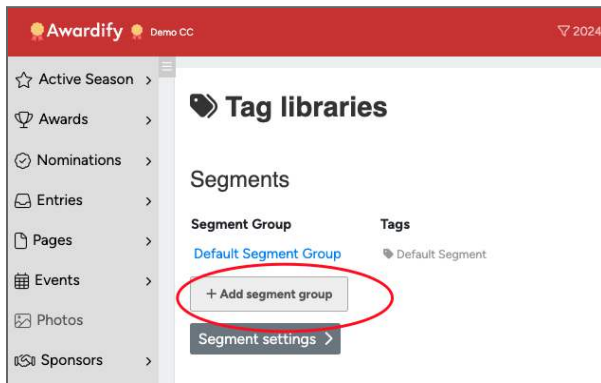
Awardify Demo CC

2024

Active Season >

Awards >

Nominations >

Entries >

Pages >

Events >

Photos

Sponsors >

Tag libraries

Segments

| Segment Group | Tags |
|---|---|
| Default Segment Group | Default Segment |

+ Add segment group

Segment settings >